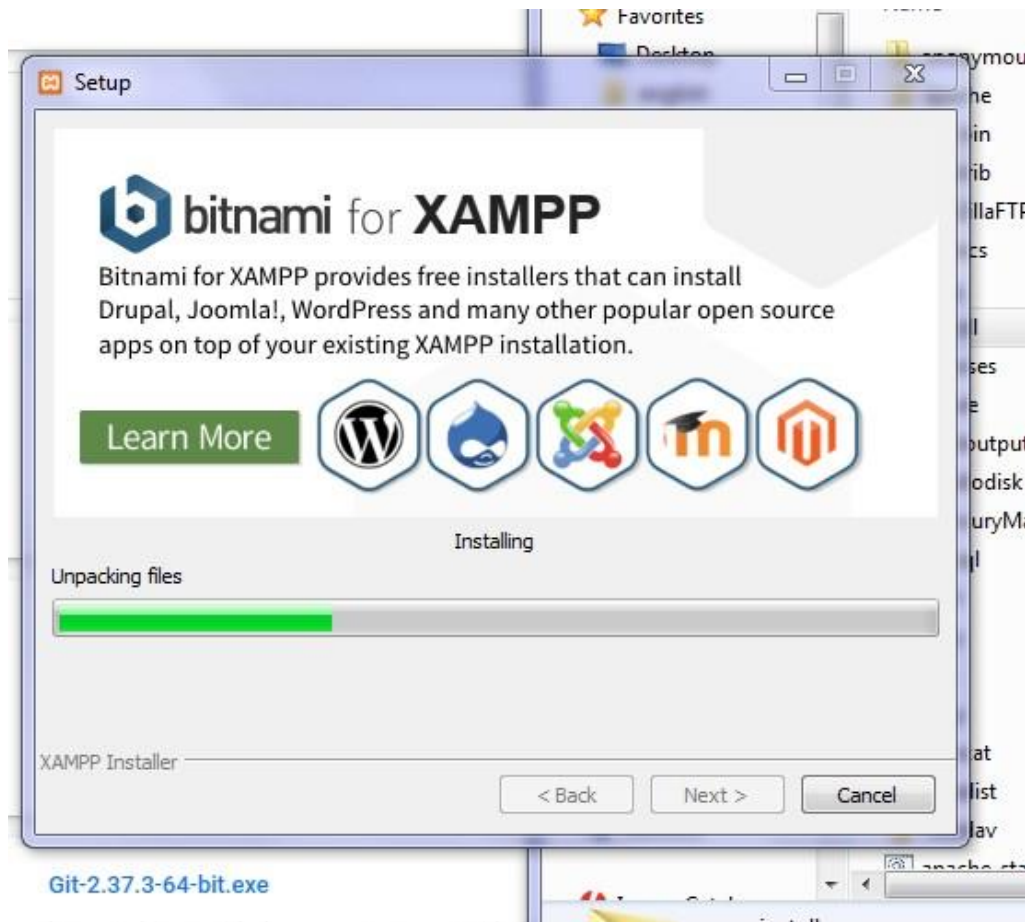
Favorites
Desktop
anonymou
he
in
rib
llaFTP
cs
l
ses
e
output
odisk
uryMa
l
at
list
lav

Setup

bitnami for XAMPP

Bitnami for XAMPP provides free installers that can install Drupal, Joomla!, WordPress and many other popular open source apps on top of your existing XAMPP installation.

Learn More

Installing

Unpacking files

XAMPP Installer

< Back
Next >
Cancel

Git-2.37.3-64-bit.exe